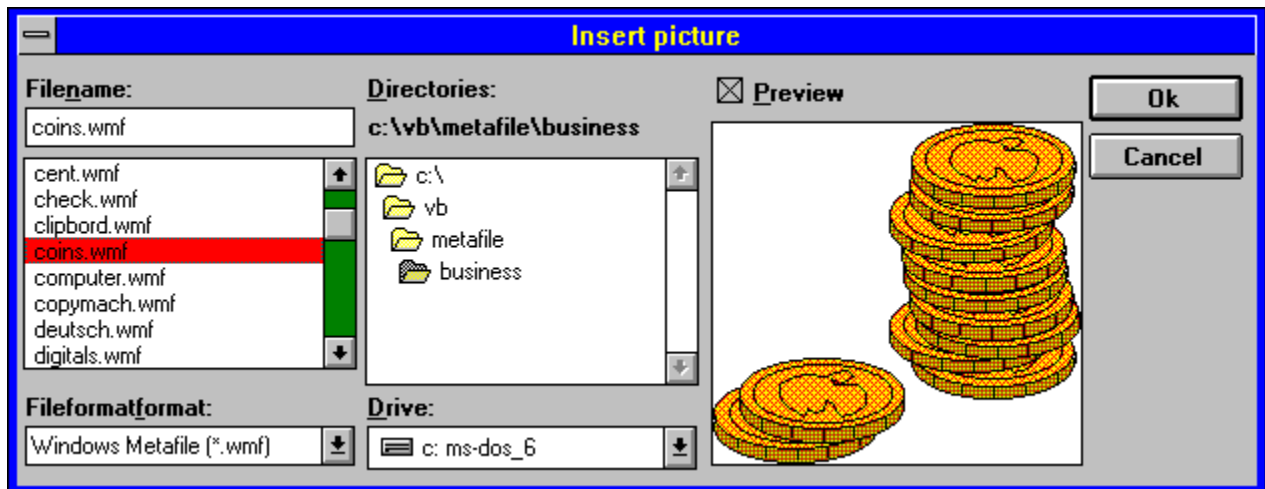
Insert picture

Filename:

coins.wmf

cent.wmf
check.wmf
clipbord.wmf
coins.wmf
computer.wmf
copymach.wmf
deutsch.wmf
digitals.wmf

Fileformatformat:

Windows Metafile (*.wmf)

Directories:

c:\vb\metafile\business

c:\
vb
metafile
business

Drive:

c: ms-dos_6

Preview

Ok

Cancel